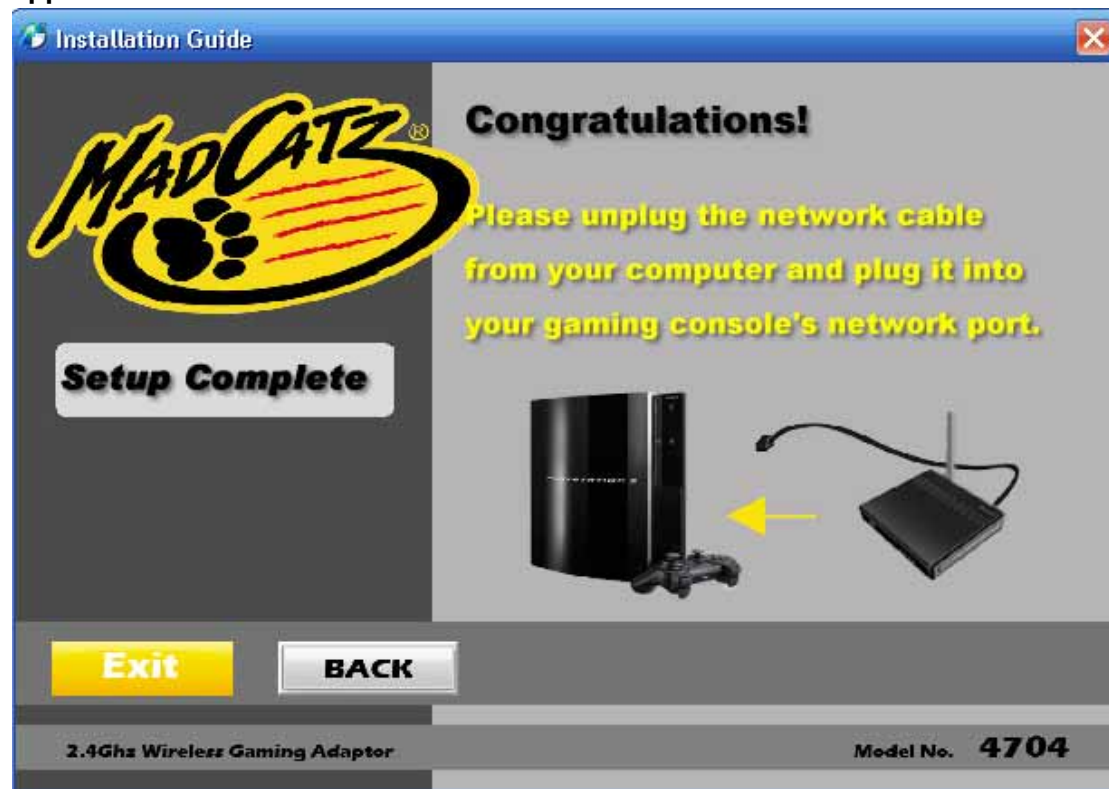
Installation Guide

MADCATZ®

Congratulations!

Please unplug the network cable from your computer and plug it into your gaming console's network port.

Setup Complete

Exit

BACK

2.4Ghz Wireless Gaming Adaptor

Model No. 4704